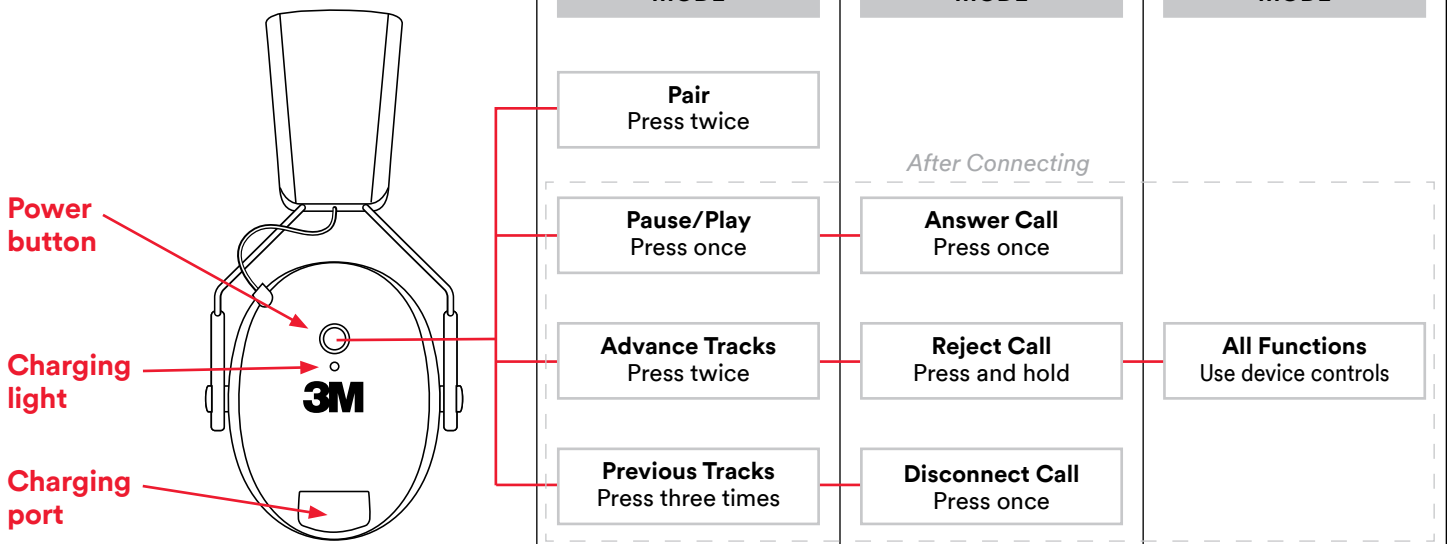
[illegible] MODE

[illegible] MODE

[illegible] MODE

Power button

Charging light

Charging port

3M

Pair
Press twice

After Connecting

Pause/Play
Press once

Answer Call
Press once

Advance Tracks
Press twice

Reject Call
Press and hold

All Functions
Use device controls

Previous Tracks
Press three times

Disconnect Call
Press once